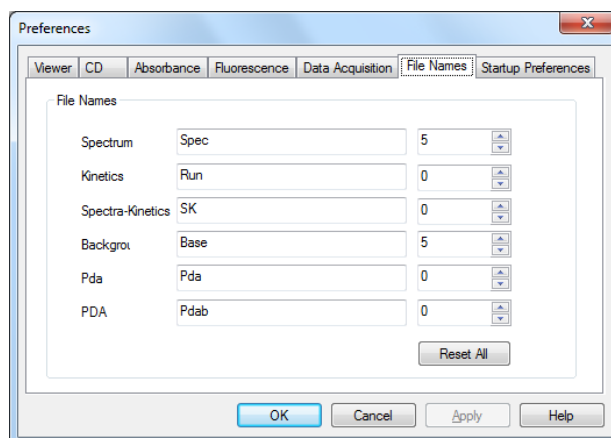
Preferences

Viewer | CD | Absorbance | Fluorescence | Data Acquisition | File Names | Startup Preferences

File Names

| | | |
|---|---|---|
| Spectrum | Spec | 5 |
| Kinetics | Run | 0 |
| Spectra-Kinetics | SK | 0 |
| Backgrou | Base | 5 |
| Pda | Pda | 0 |
| PDA | Pdab | 0 |

Reset All

OK Cancel Apply Help